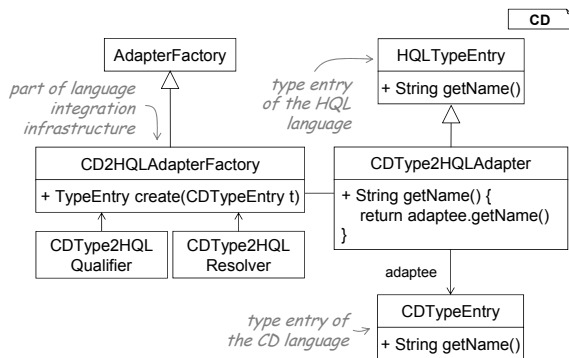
CD

AdapterFactory

HQLTypeEntry

+ String getName()

part of language integration infrastructure

type entry of the HQL language

CD2HQLAdapterFactory

+ TypeEntry create(CDTypeEntry t)

CDType2HQLAdapter

+ String getName() {
return adaptee.getName()
}

CDType2HQL Qualifier

CDType2HQL Resolver

adaptee

type entry of the CD language

CDTypeEntry

+ String getName()